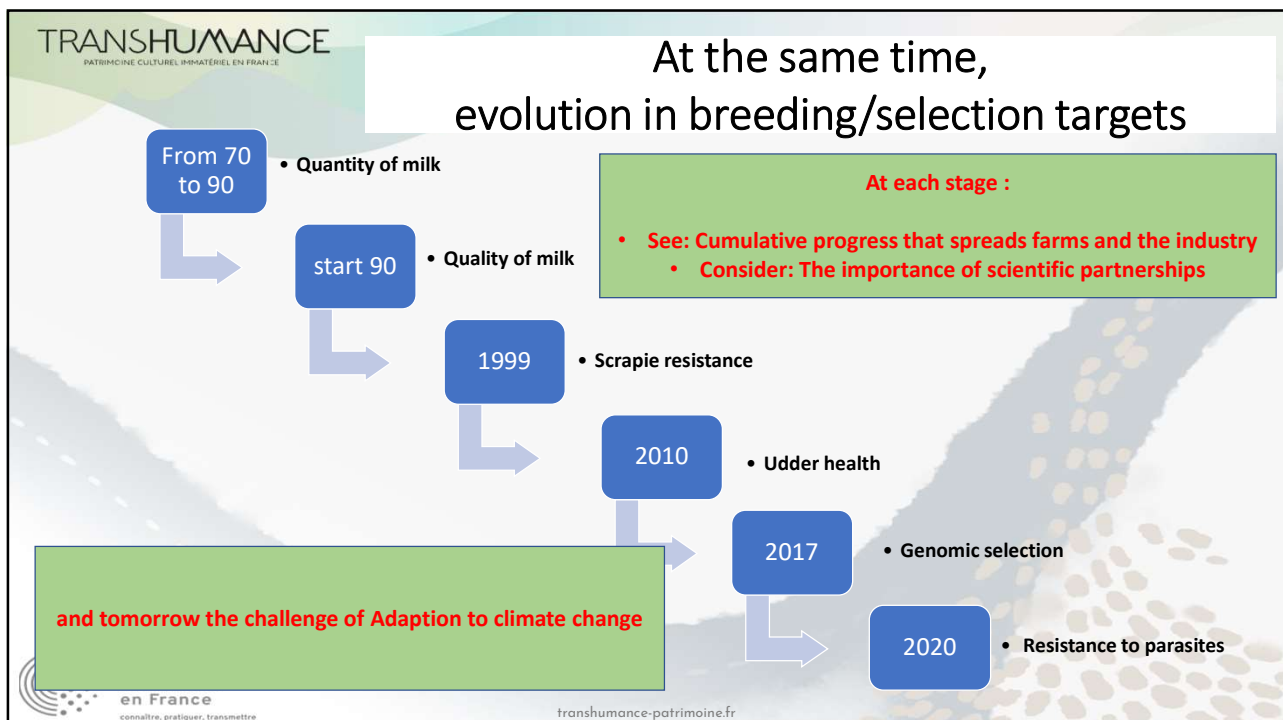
TRANSHUMANCE
PATRIMOINE CULTUREL IMMATÉRIEL EN FRANCE

At the same time,
evolution in breeding/selection targets

At each stage :

• See: Cumulative progress that spreads farms and the industry
• Consider: The importance of scientific partnerships

From 70 to 90
• Quantity of milk

start 90
• Quality of milk

1999
• Scrapie resistance

2010
• Udder health

2017
• Genomic selection

2020
• Resistance to parasites

and tomorrow the challenge of Adaption to climate change

en France
connaître, pratiquer, transmettre

transhumance-patrimoine.fr